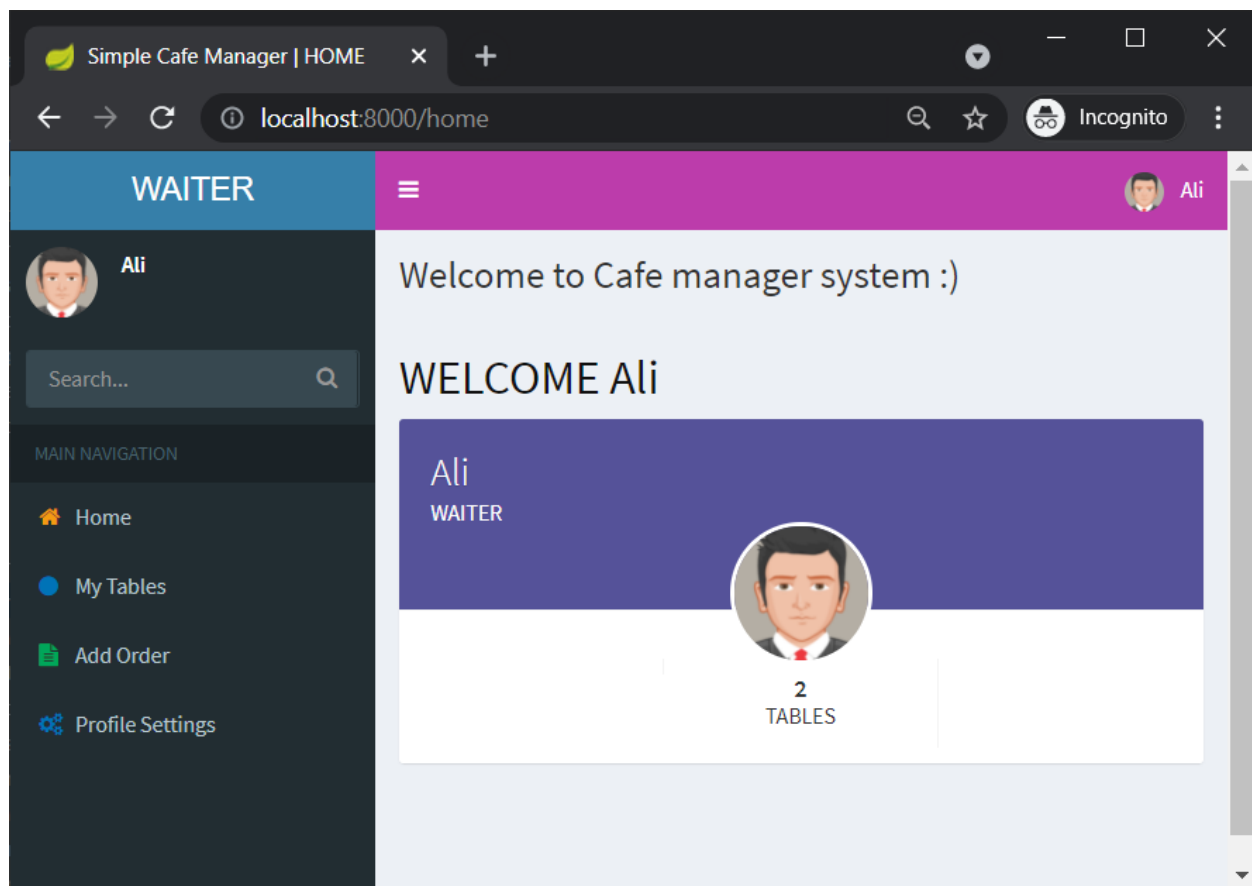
Simple Cafe Manager | HOME

localhost:8000/home

Incognito

WAITER

Ali

Ali

Search...

MAIN NAVIGATION

Home

My Tables

Add Order

Profile Settings

Welcome to Cafe manager system :)

WELCOME Ali

Ali

WAITER

2

TABLES